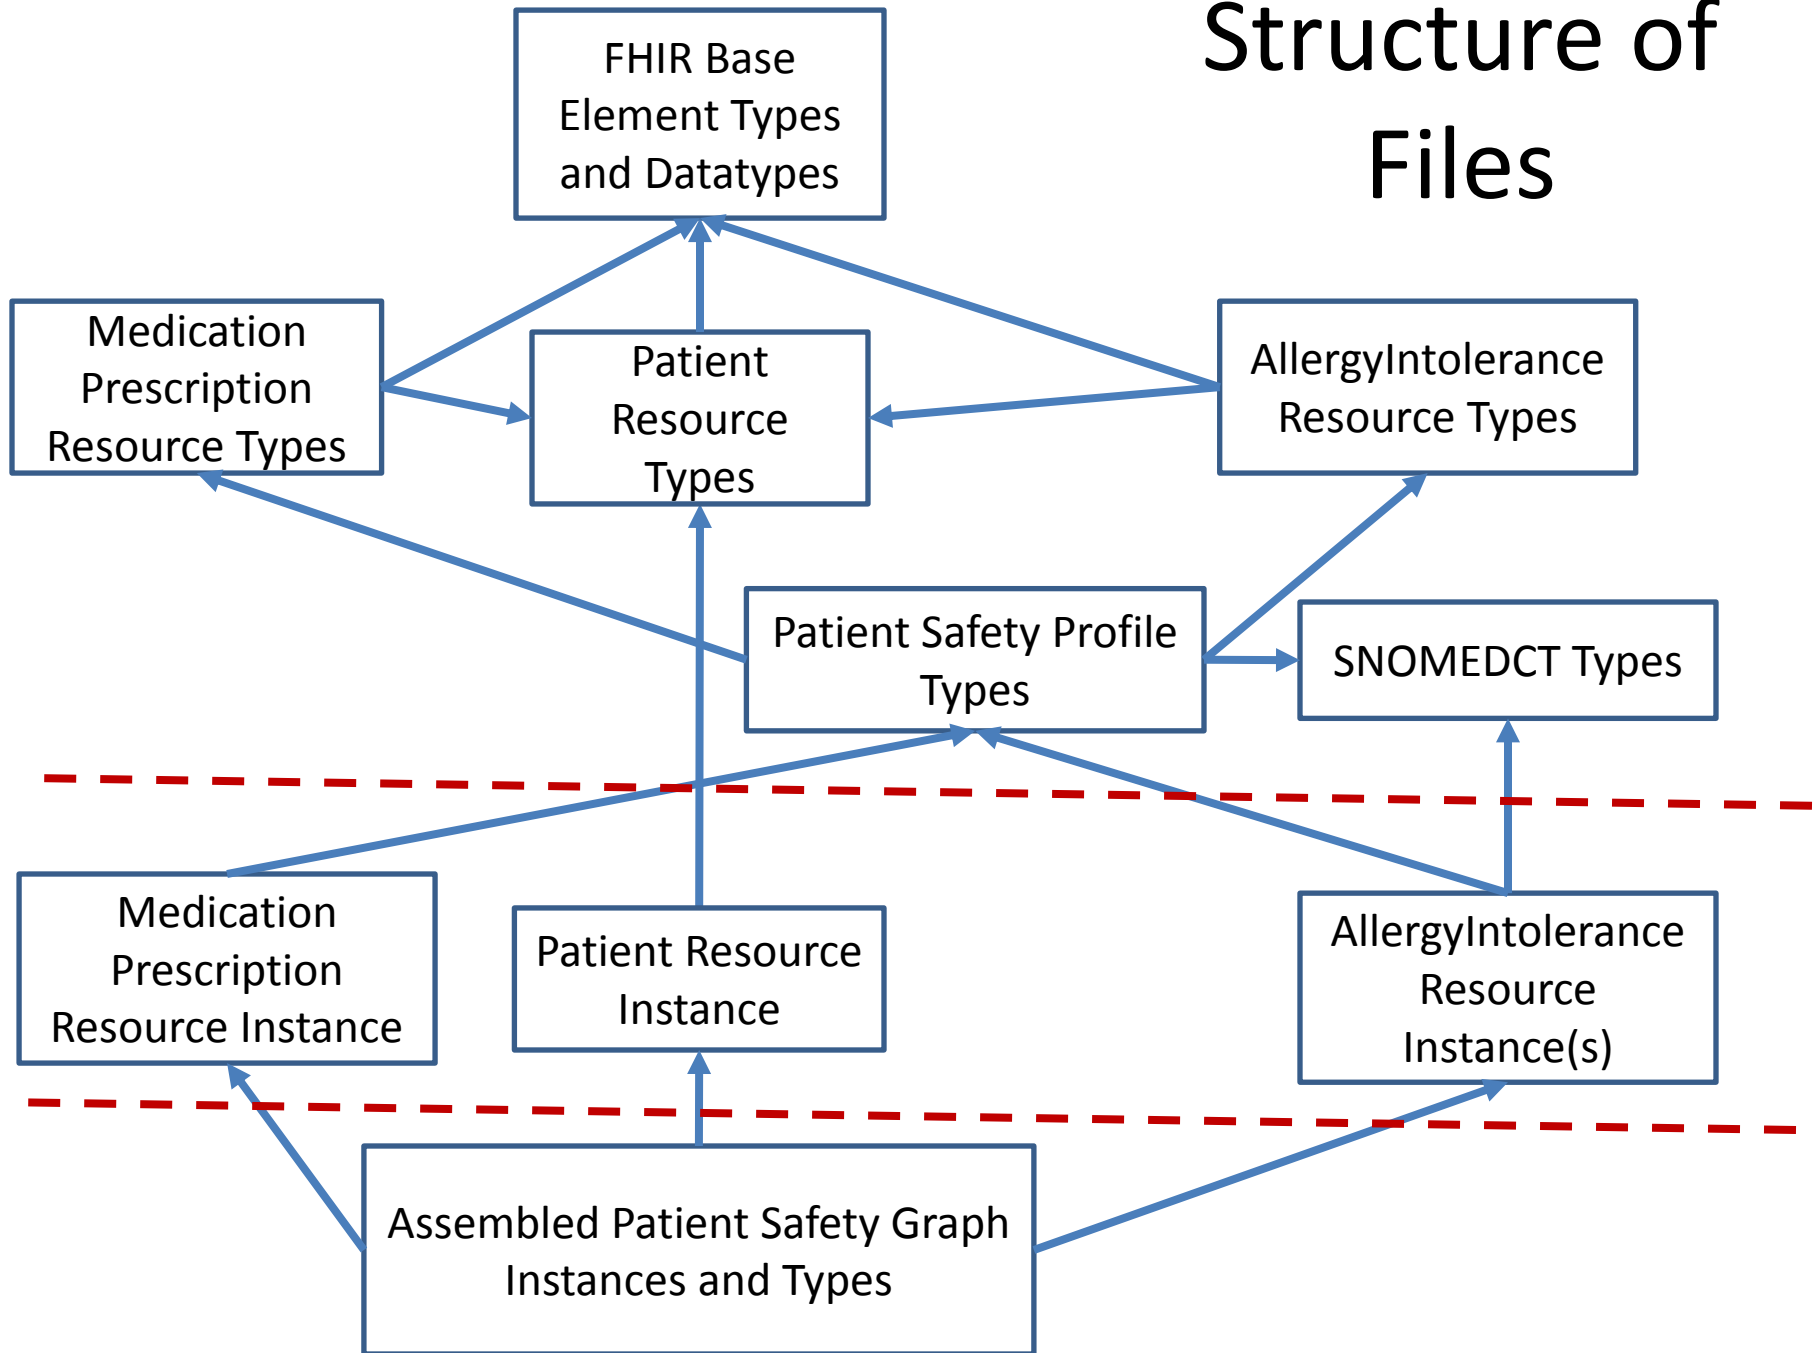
Structure of Files

FHIR Base Element Types and Datatypes

Medication Prescription Resource Types

Patient Resource Types

AllergyIntolerance Resource Types

Patient Safety Profile Types

SNOMEDCT Types

Medication Prescription Resource Instance

Patient Resource Instance

AllergyIntolerance Resource Instance(s)

Assembled Patient Safety Graph Instances and Types